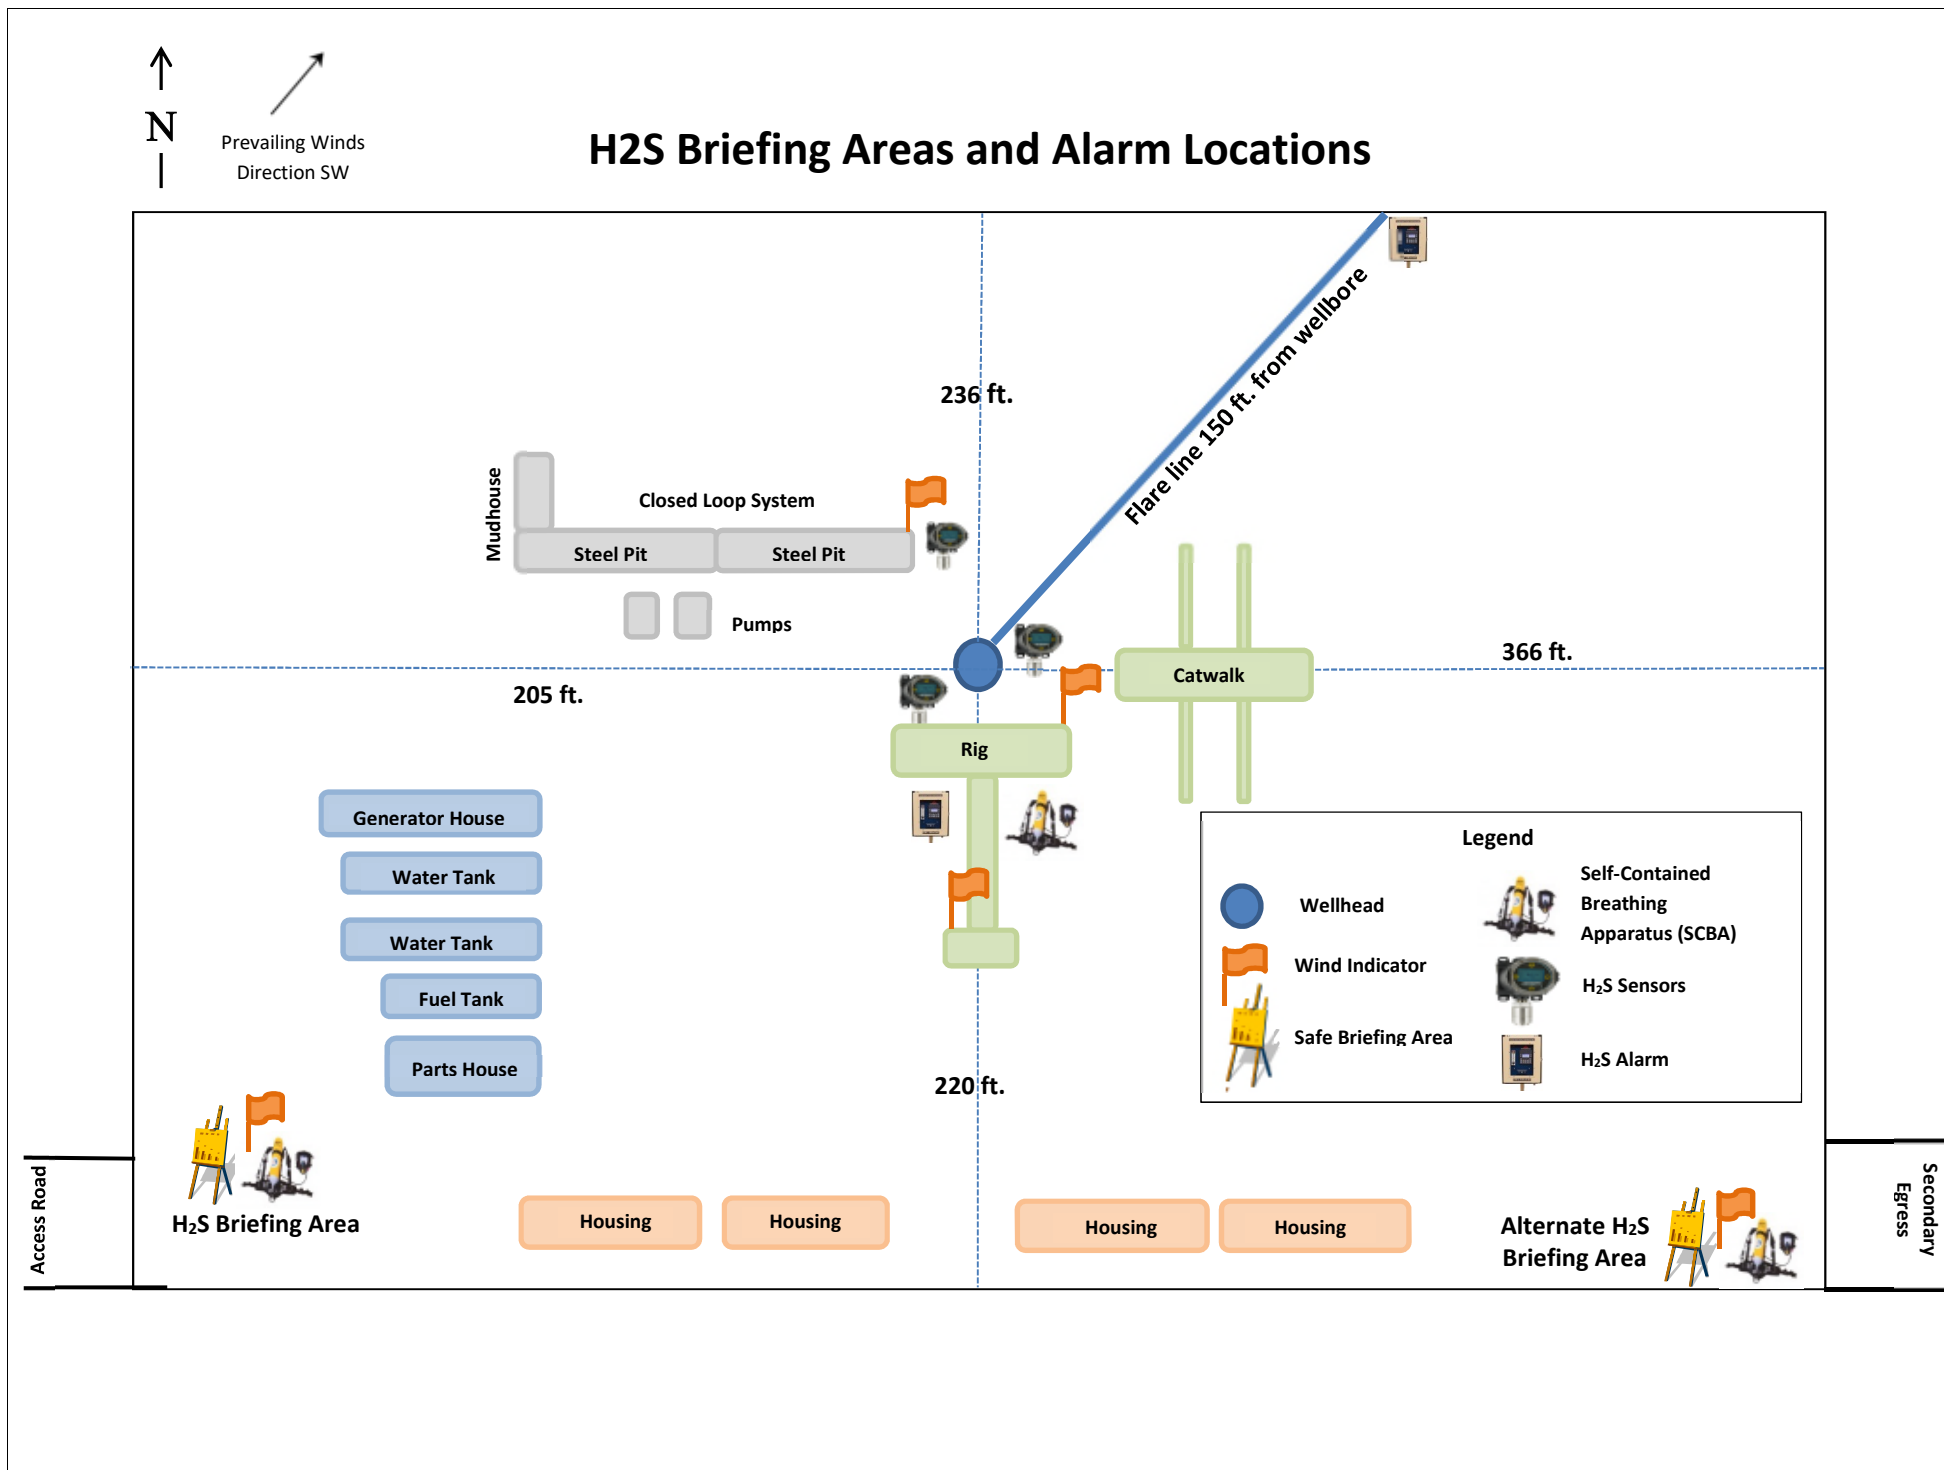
N

Prevailing Winds Direction SW

H2S Briefing Areas and Alarm Locations

236 ft.

Flare line 150 ft. from wellbore

Mudhouse

Closed Loop System

Steel Pit

Steel Pit

Pumps

Catwalk

366 ft.

205 ft.

Rig

Generator House

Water Tank

Water Tank

Fuel Tank

Parts House

Legend

Wellhead

Wind Indicator

Safe Briefing Area

Self-Contained Breathing Apparatus (SCBA)

$H_2S$ Sensors

$H_2S$ Alarm

220 ft.

Access Road

$H_2S$ Briefing Area

Housing

Housing

Housing

Housing

Alternate $H_2S$ Briefing Area

Secondary Egress